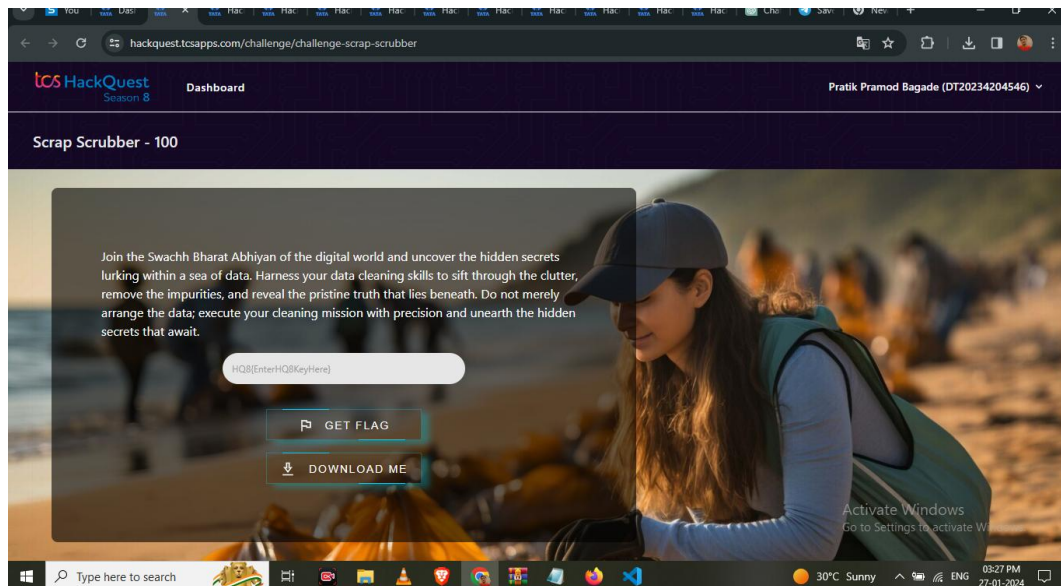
You | Dash | Hac | Hac | Hac | Hac | Hac | Hac | Hac | Hac | Hac | Hac | Hac | Cha | Sav | Nev

hackquest.tcsapps.com/challenge/challenge-scrap-scrubber

tcs HackQuest Season 8

Dashboard

Pratik Pramod Bagade (DT20234204546)

Scrap Scrubber - 100

Join the Swachh Bharat Abhiyan of the digital world and uncover the hidden secrets lurking within a sea of data. Harness your data cleaning skills to sift through the clutter, remove the impurities, and reveal the pristine truth that lies beneath. Do not merely arrange the data; execute your cleaning mission with precision and unearth the hidden secrets that await.

HQ8{EnterHQ8KeyHere}

GET FLAG

DOWNLOAD ME

Activate Windows
Go to Settings to activate W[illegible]

Type here to search

30°C Sunny ENG 03:27 PM 27-01-2024